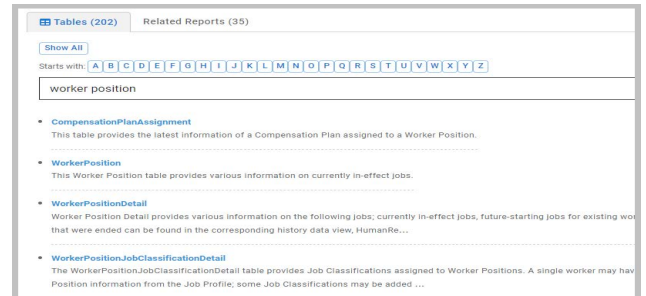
Tables (202) Related Reports (35)

Show All

Starts with: A B C D E F G H I J K L M N O P Q R S T U V W X Y Z

worker position

CompensationPlanAssignment
This table provides the latest information of a Compensation Plan assigned to a Worker Position.

WorkerPosition
This Worker Position table provides various information on currently in-effect jobs.

WorkerPositionDetail
Worker Position Detail provides various information on the following jobs; currently in-effect jobs, future-starting jobs for existing wor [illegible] that were ended can be found in the corresponding history data view, HumanRe...

WorkerPositionJobClassificationDetail
The WorkerPositionJobClassificationDetail table provides Job Classifications assigned to Worker Positions. A single worker may hav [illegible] Position information from the Job Profile; some Job Classifications may be added ...